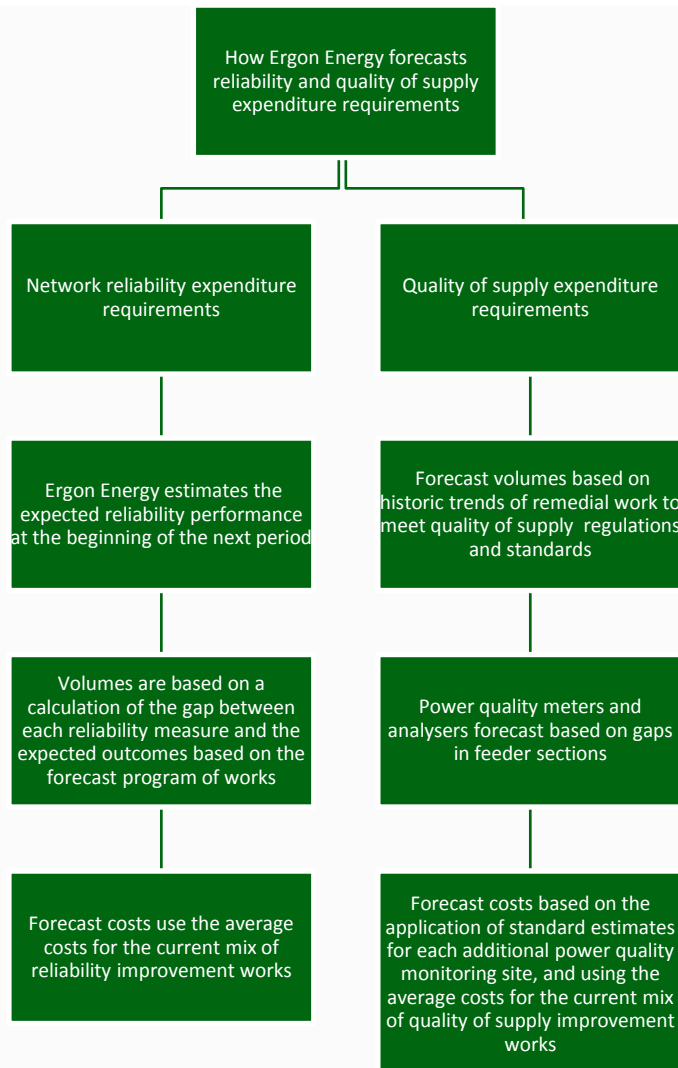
How Ergon Energy forecasts reliability and quality of supply expenditure requirements

Network reliability expenditure requirements

Ergon Energy estimates the expected reliability performance at the beginning of the next period

Volumes are based on a calculation of the gap between each reliability measure and the expected outcomes based on the forecast program of works

Forecast costs use the average costs for the current mix of reliability improvement works

Quality of supply expenditure requirements

Forecast volumes based on historic trends of remedial work to meet quality of supply regulations and standards

Power quality meters and analysers forecast based on gaps in feeder sections

Forecast costs based on the application of standard estimates for each additional power quality monitoring site, and using the average costs for the current mix of quality of supply improvement works